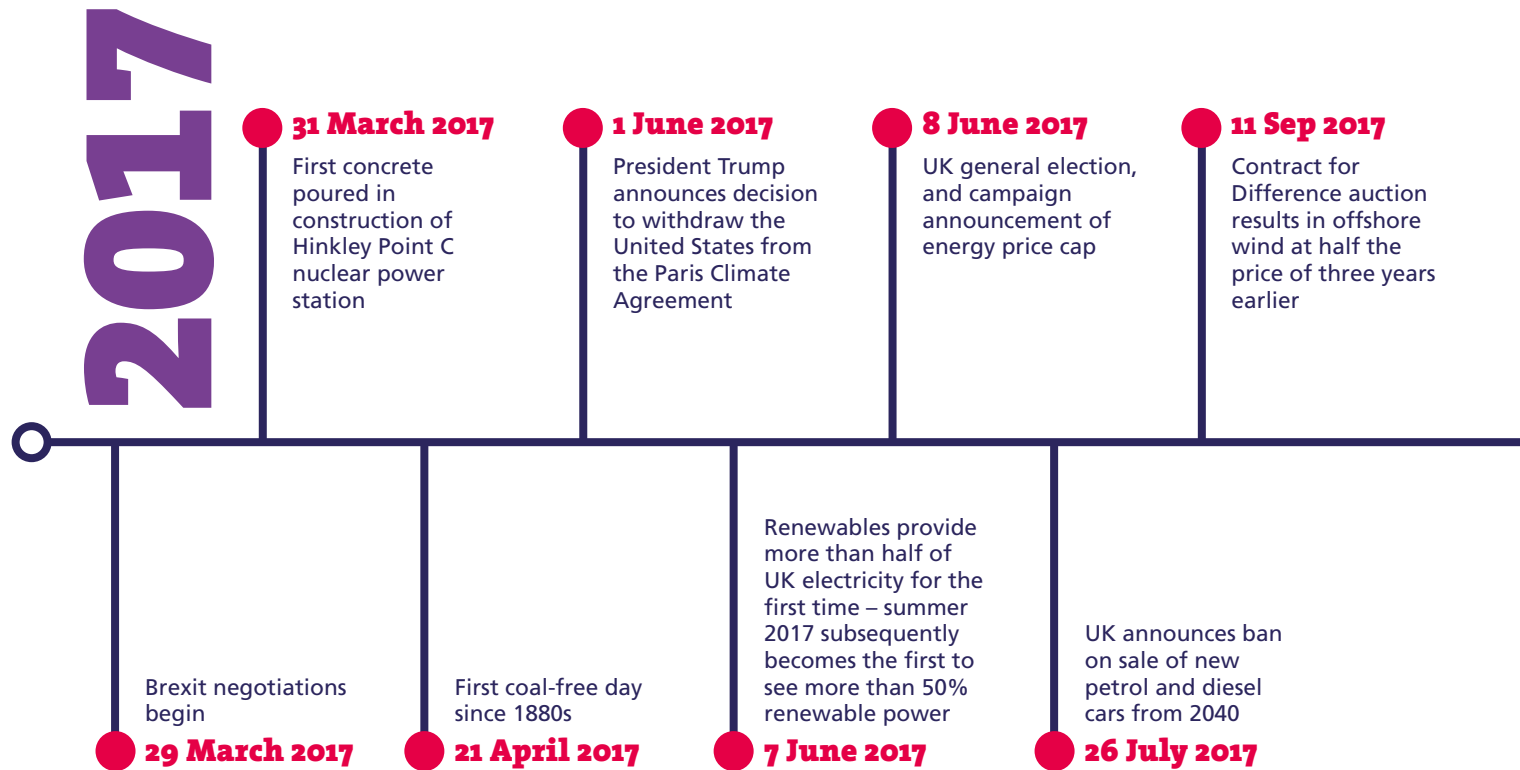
2017

31 March 2017
First concrete poured in construction of Hinkley Point C nuclear power station

1 June 2017
President Trump announces decision to withdraw the United States from the Paris Climate Agreement

8 June 2017
UK general election, and campaign announcement of energy price cap

11 Sep 2017
Contract for Difference auction results in offshore wind at half the price of three years earlier

Brexit negotiations begin
29 March 2017

First coal-free day since 1880s
21 April 2017

Renewables provide more than half of UK electricity for the first time – summer 2017 subsequently becomes the first to see more than 50% renewable power
7 June 2017

UK announces ban on sale of new petrol and diesel cars from 2040
26 July 2017